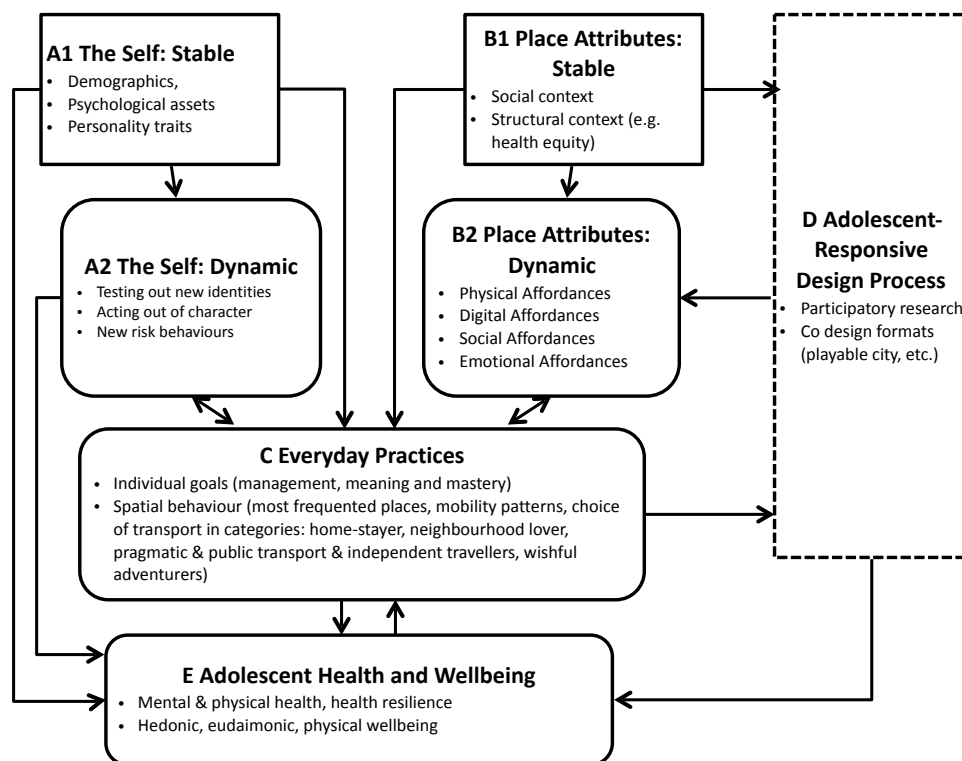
A1 The Self: Stable
• Demographics,
• Psychological assets
• Personality traits

B1 Place Attributes: Stable
• Social context
• Structural context (e.g. health equity)

A2 The Self: Dynamic
• Testing out new identities
• Acting out of character
• New risk behaviours

B2 Place Attributes: Dynamic
• Physical Affordances
• Digital Affordances
• Social Affordances
• Emotional Affordances

D Adolescent-Responsive Design Process
• Participatory research
• Co design formats (playable city, etc.)

C Everyday Practices
• Individual goals (management, meaning and mastery)
• Spatial behaviour (most frequented places, mobility patterns, choice of transport in categories: home-stayer, neighbourhood lover, pragmatic & public transport & independent travellers, wishful adventurers)

E Adolescent Health and Wellbeing
• Mental & physical health, health resilience
• Hedonic, eudaimonic, physical wellbeing